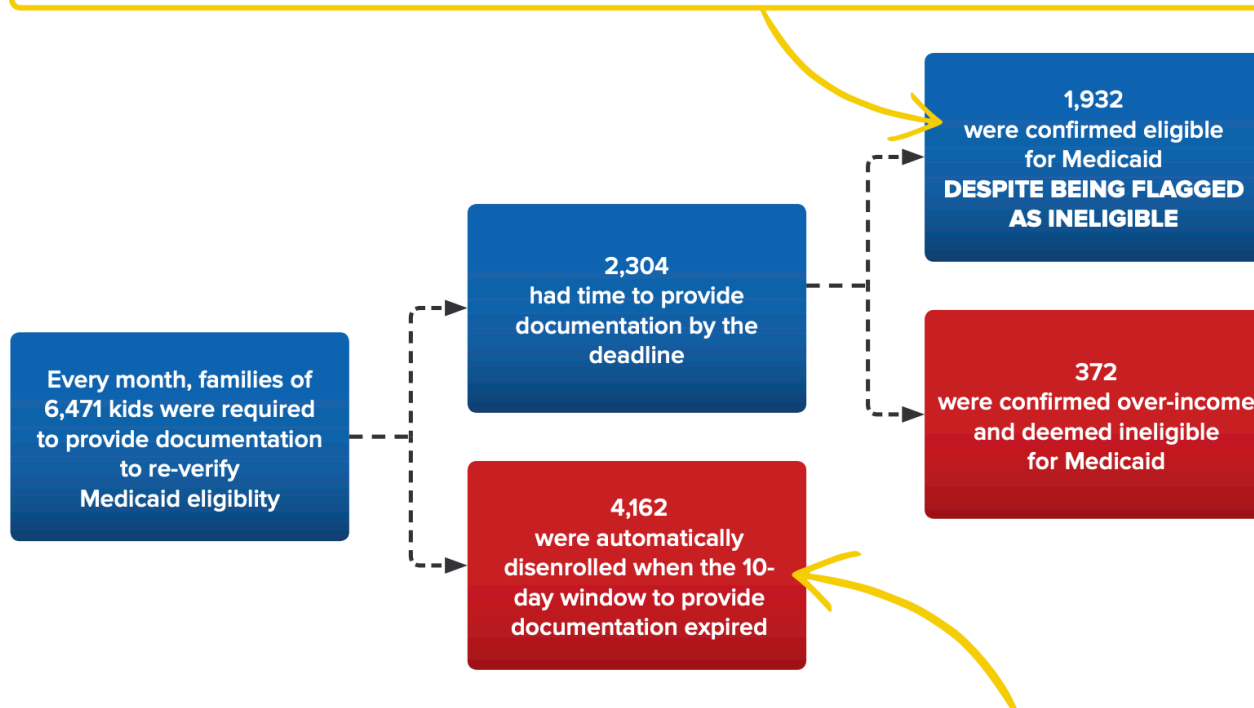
Every month, families of 6,471 kids were required to provide documentation to re-verify Medicaid eligiblity

2,304
had time to provide documentation by the deadline

4,162
were automatically disenrolled when the 10-day window to provide documentation expired

1,932
were confirmed eligible for Medicaid
DESPITE BEING FLAGGED AS INELIGIBLE

372
were confirmed over-income and deemed ineligible for Medicaid